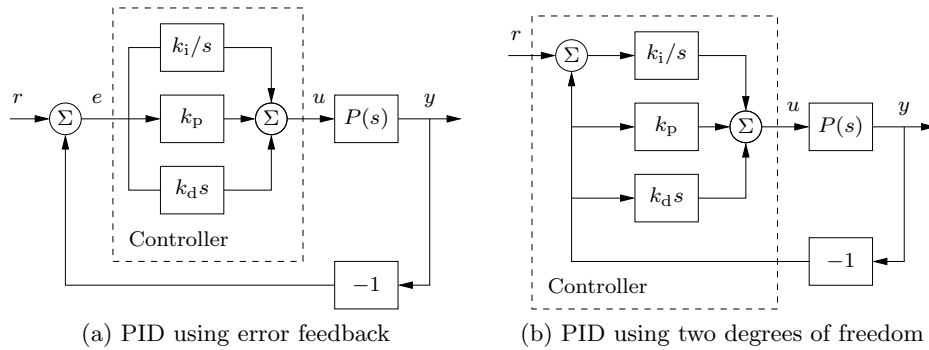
$r$ $\Sigma$ $e$ $k_{\mathrm{i}}/s$ $k_{\mathrm{p}}$ $k_{\mathrm{d}}s$ $\Sigma$ $u$ $P(s)$ $y$

Controller

$-1$

(a) PID using error feedback

$r$ $\Sigma$ $k_{\mathrm{i}}/s$ $k_{\mathrm{p}}$ $k_{\mathrm{d}}s$ $\Sigma$ $u$ $P(s)$ $y$

$-1$

Controller

(b) PID using two degrees of freedom